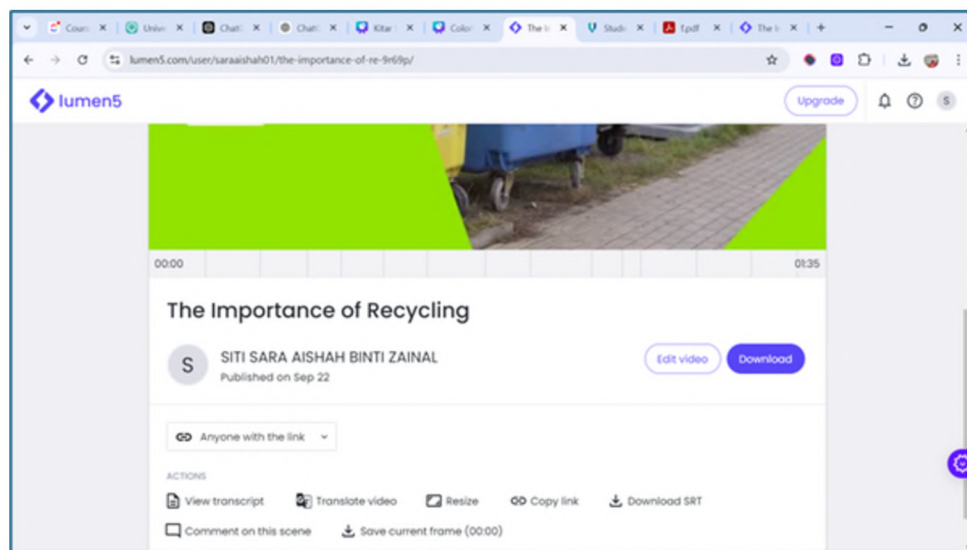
Cours ×  Unive ×  ChatG ×  ChatG ×  Kitar ×  Color ×  The I ×  Studi ×  Epdf ×  The I ×  +

lumen5.com/user/saraaishah01/the-importance-of-re-9r69p/

lumen5

Upgrade

S

00:00

01:35

The Importance of Recycling

S

SITI SARA AISHAH BINTI ZAINAL

Published on Sep 22

Edit video

Download

Anyone with the link

ACTIONS

View transcript

Translate video

Resize

Copy link

Download SRT

Comment on this scene

Save current frame (00:00)